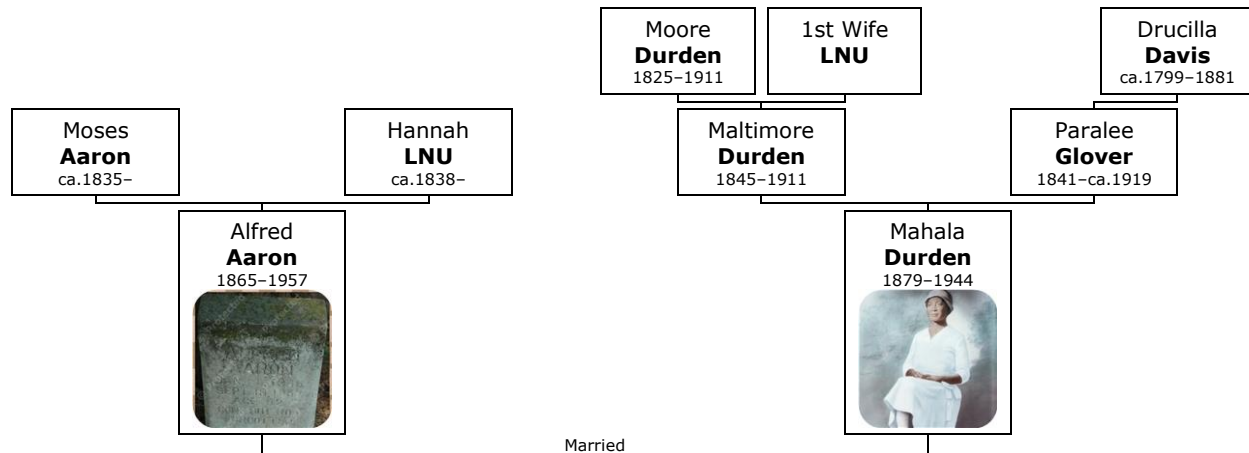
Moore
**Durden**
1825–1911

1st Wife
**LNU**

Drucilla
**Davis**
ca.1799–1881

Moses
**Aaron**
ca.1835–

Hannah
**LNU**
ca.1838–

Maltimore
**Durden**
1845–1911

Paralee
**Glover**
1841–ca.1919

Alfred
**Aaron**
1865–1957

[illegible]
AARON
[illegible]

Mahala
**Durden**
1879–1944

Married